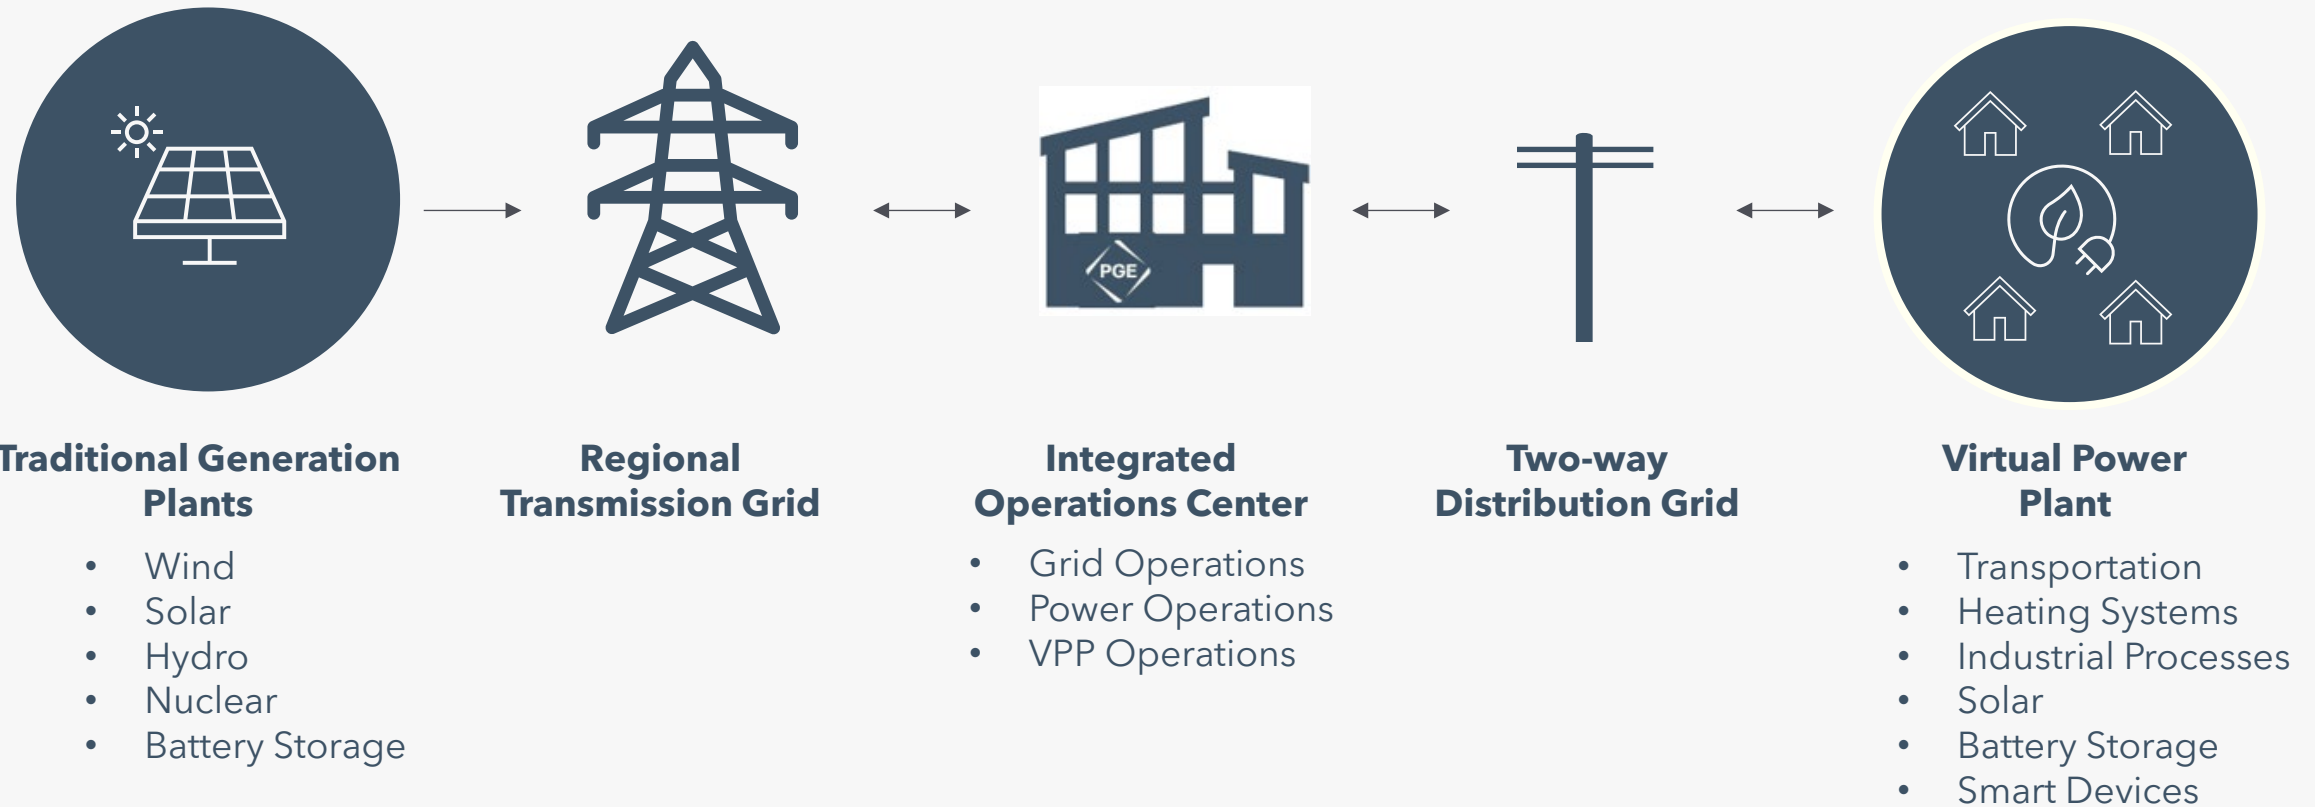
PGE

Traditional Generation Plants

- Wind
- Solar
- Hydro
- Nuclear
- Battery Storage

Regional Transmission Grid

Integrated Operations Center

- Grid Operations
- Power Operations
- VPP Operations

Two-way Distribution Grid

Virtual Power Plant

- Transportation
- Heating Systems
- Industrial Processes
- Solar
- Battery Storage
- Smart Devices